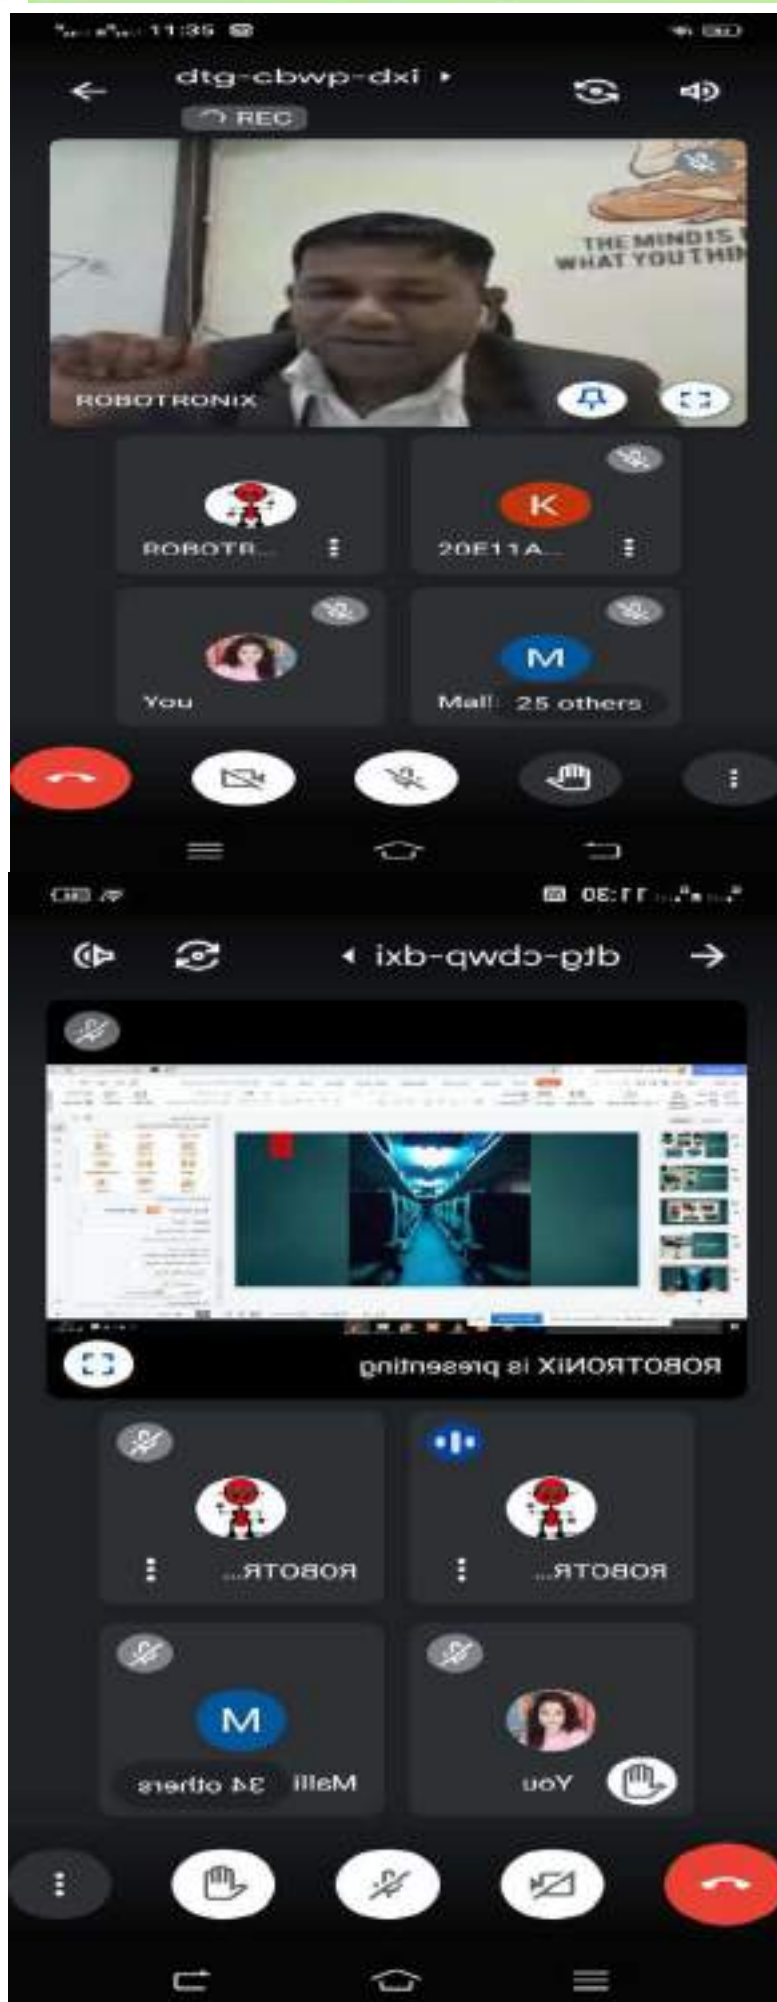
11:35

dtg-cbwp-dxi

REC

THE MIND IS WHAT YOU THIN

ROBOTRONIX

K

ROBOTR...

20E11A...

You

M

Mall 25 others

11:30

dtg-cbwp-dxi

ROBOTRONIX is presenting

ROBOTR...

ROBOTR...

M

Malli 34 others

You